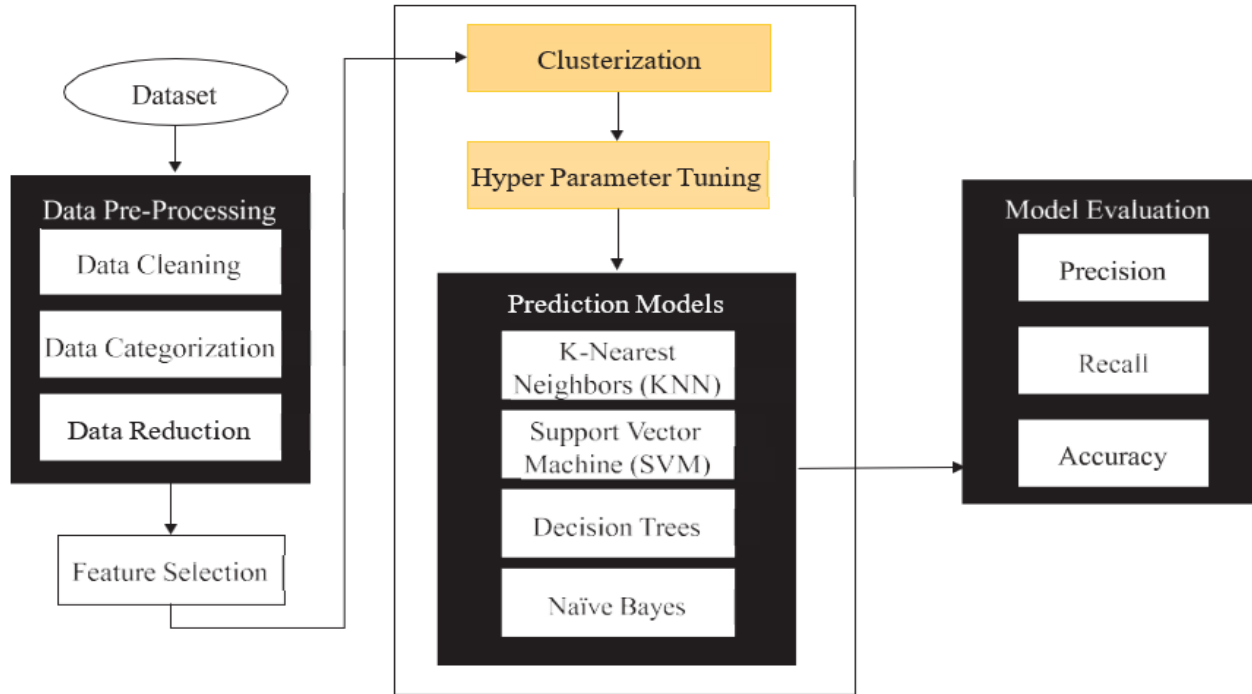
Dataset

Data Pre-Processing

Data Cleaning

Data Categorization

Data Reduction

Feature Selection

Clusterization

Hyper Parameter Tuning

Prediction Models

K-Nearest Neighbors (KNN)

Support Vector Machine (SVM)

Decision Trees

Naïve Bayes

Model Evaluation

Precision

Recall

Accuracy